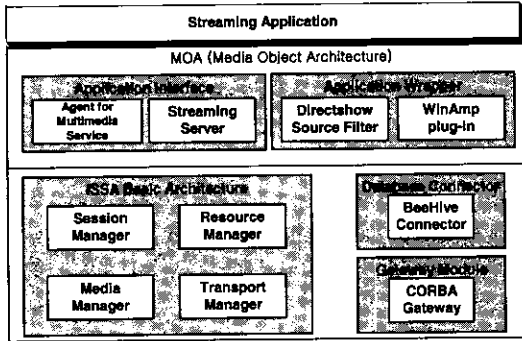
Streaming Application

MOA (Media Object Architecture)

Application Interface

Agent for Multimedia Service

Streaming Server

Application Wrapper

Directshow Source Filter

WinAmp plug-in

ISSA Basic Architecture

Session Manager

Resource Manager

Media Manager

Transport Manager

Database Connector

BeeHive Connector

Gateway Module

CORBA Gateway